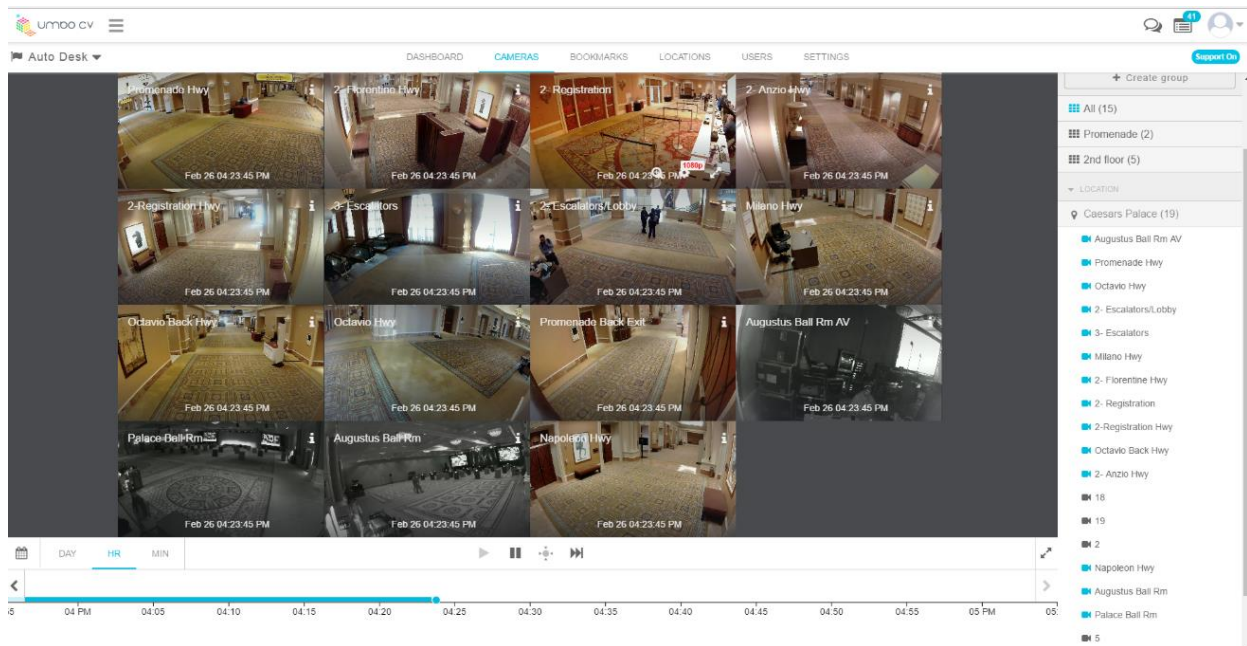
umbo cv

41

Auto Desk

DASHBOARD CAMERAS BOOKMARKS LOCATIONS USERS SETTINGS

Support On

Promenade Hwy
Feb 26 04:23:45 PM

2- Florentine Hwy
Feb 26 04:23:45 PM

2- Registration
1080p
Feb 26 04:23:45 PM

2- Anzio Hwy
Feb 26 04:23:45 PM

2-Registration Hwy
Feb 26 04:23:45 PM

3- Escalators
Feb 26 04:23:45 PM

2- Escalators/Lobby
Feb 26 04:23:45 PM

Milano Hwy
Feb 26 04:23:45 PM

Octavio Back Hwy
Feb 26 04:23:45 PM

Octavio Hwy
Feb 26 04:23:45 PM

Promenade Back Exit
Feb 26 04:23:45 PM

Augustus Ball Rm AV
Feb 26 04:23:45 PM

Palace Ball Rm
Feb 26 04:23:45 PM

Augustus Ball Rm
Feb 26 04:23:45 PM

Napoleon Hwy
Feb 26 04:23:45 PM

+ Create group
All (15)
Promenade (2)
2nd floor (5)
LOCATION
Caesars Palace (19)
Augustus Ball Rm AV
Promenade Hwy
Octavio Hwy
2- Escalators/Lobby
3- Escalators
Milano Hwy
2- Florentine Hwy
2- Registration
2-Registration Hwy
Octavio Back Hwy
2- Anzio Hwy
18
19
2
Napoleon Hwy
Augustus Ball Rm
Palace Ball Rm
5

DAY HR MIN

5 04 PM 04:05 04:10 04:15 04:20 04:25 04:30 04:35 04:40 04:45 04:50 04:55 05 PM 05